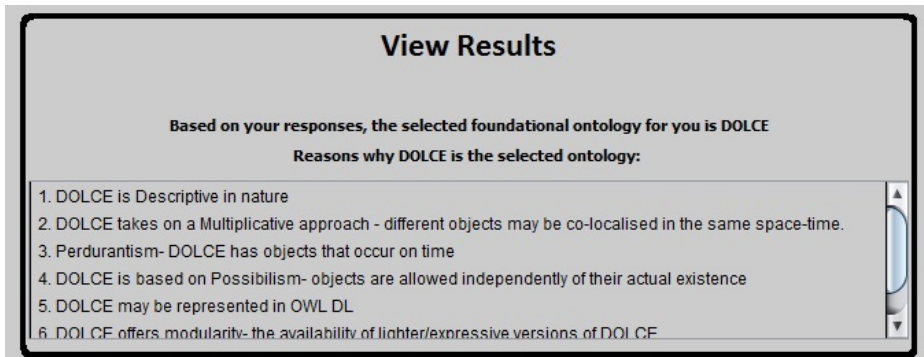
View Results

Based on your responses, the selected foundational ontology for you is DOLCE

Reasons why DOLCE is the selected ontology:

1. DOLCE is Descriptive in nature
2. DOLCE takes on a Multiplicative approach - different objects may be co-localised in the same space-time.
3. Perdurantism- DOLCE has objects that occur on time
4. DOLCE is based on Possibilism- objects are allowed independently of their actual existence
5. DOLCE may be represented in OWL DL
6. DOLCE offers modularity- the availability of lighter/expressive versions of DOLCE